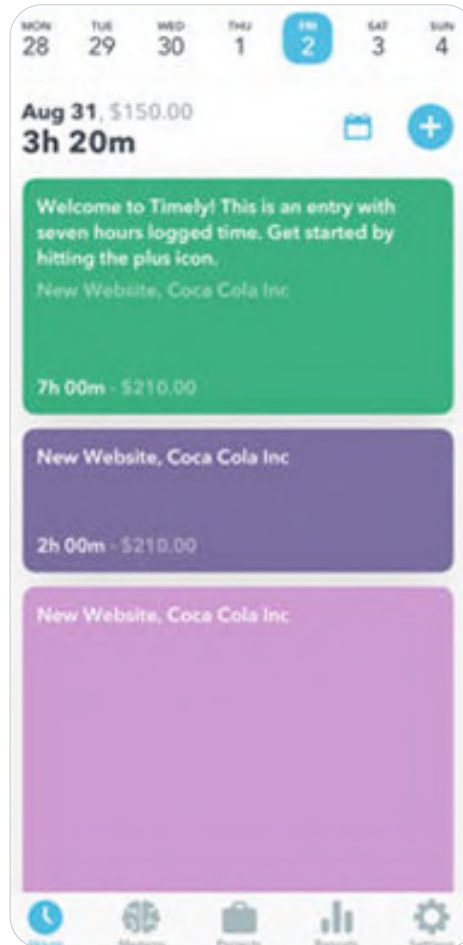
MON 28 TUE 29 WED 30 THU 1 FRI 2 SAT 3 SUN 4

Aug 31, $150.00
3h 20m

Welcome to Timely! This is an entry with seven hours logged time. Get started by hitting the plus icon.
New Website, Coca Cola Inc

7h 00m - $210.00

New Website, Coca Cola Inc

2h 00m - $210.00

New Website, Coca Cola Inc

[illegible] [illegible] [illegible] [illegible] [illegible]